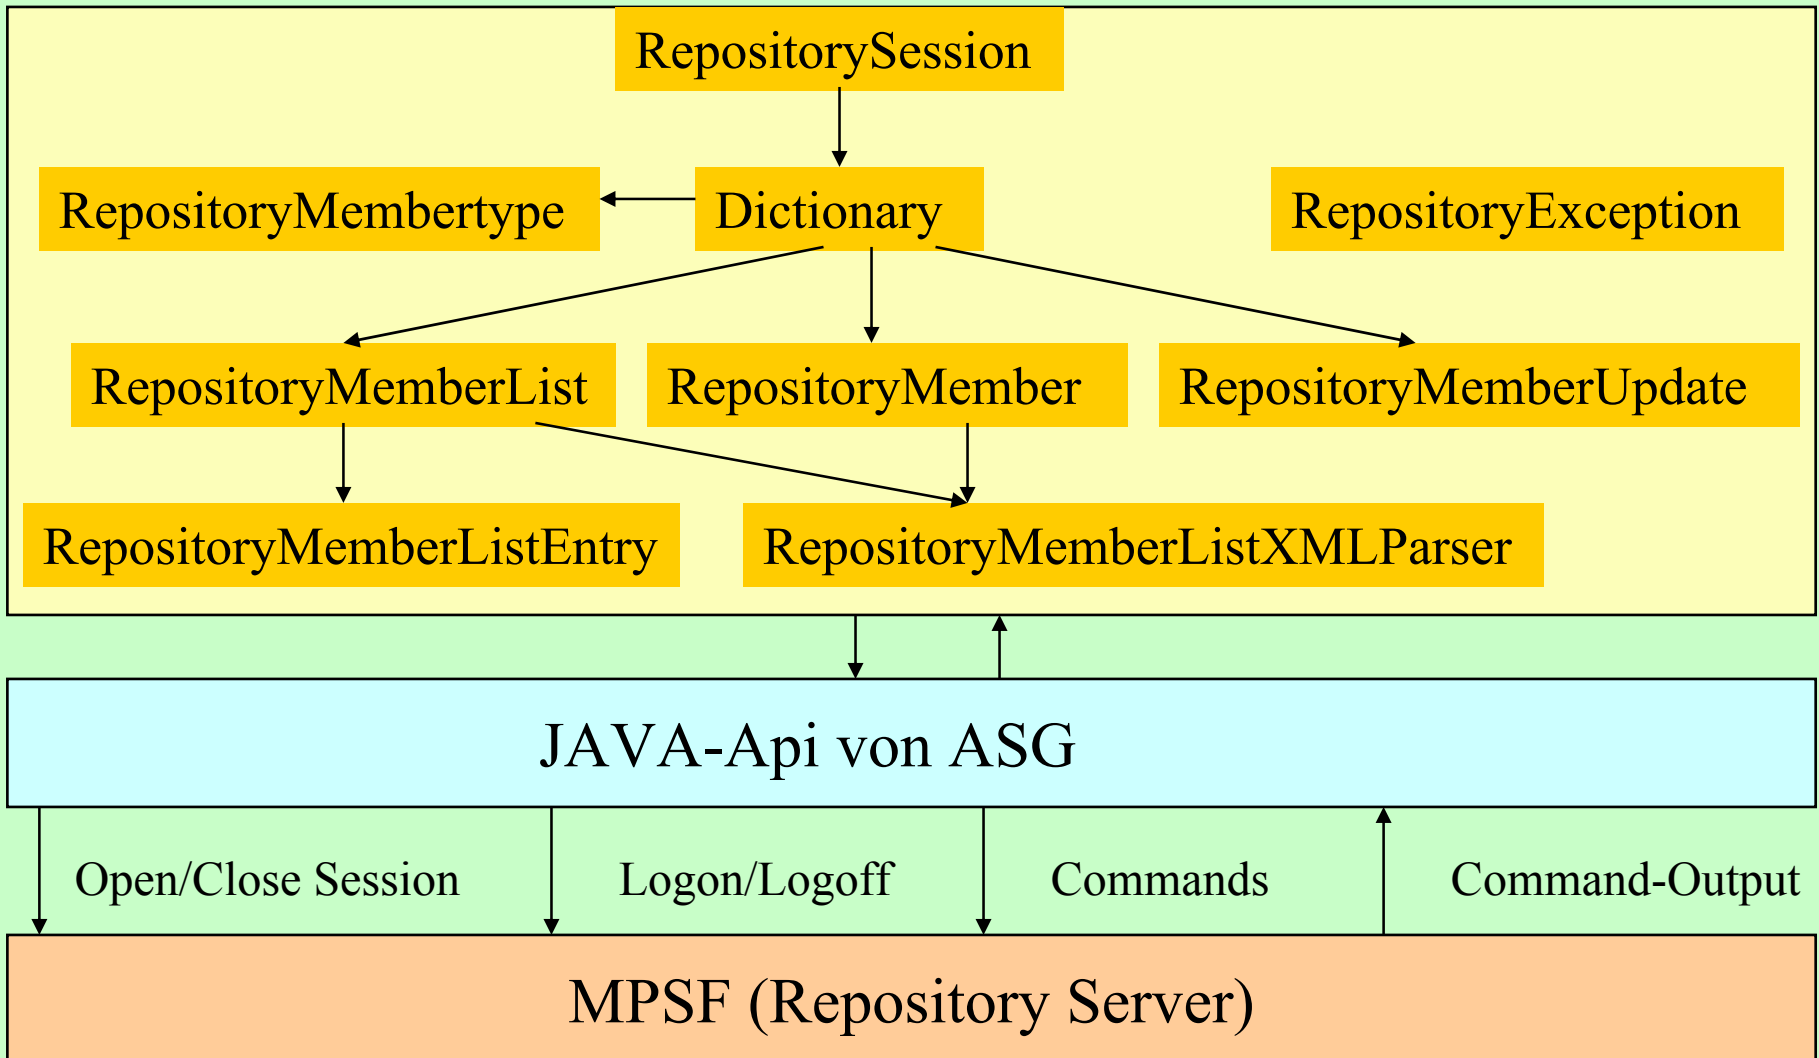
RepositorySession

RepositoryMembertype

Dictionary

RepositoryException

RepositoryMemberList

RepositoryMember

RepositoryMemberUpdate

RepositoryMemberListEntry

RepositoryMemberListXMLParser

JAVA-Api von ASG

Open/Close Session

Logon/Logoff

Commands

Command-Output

MPSF (Repository Server)